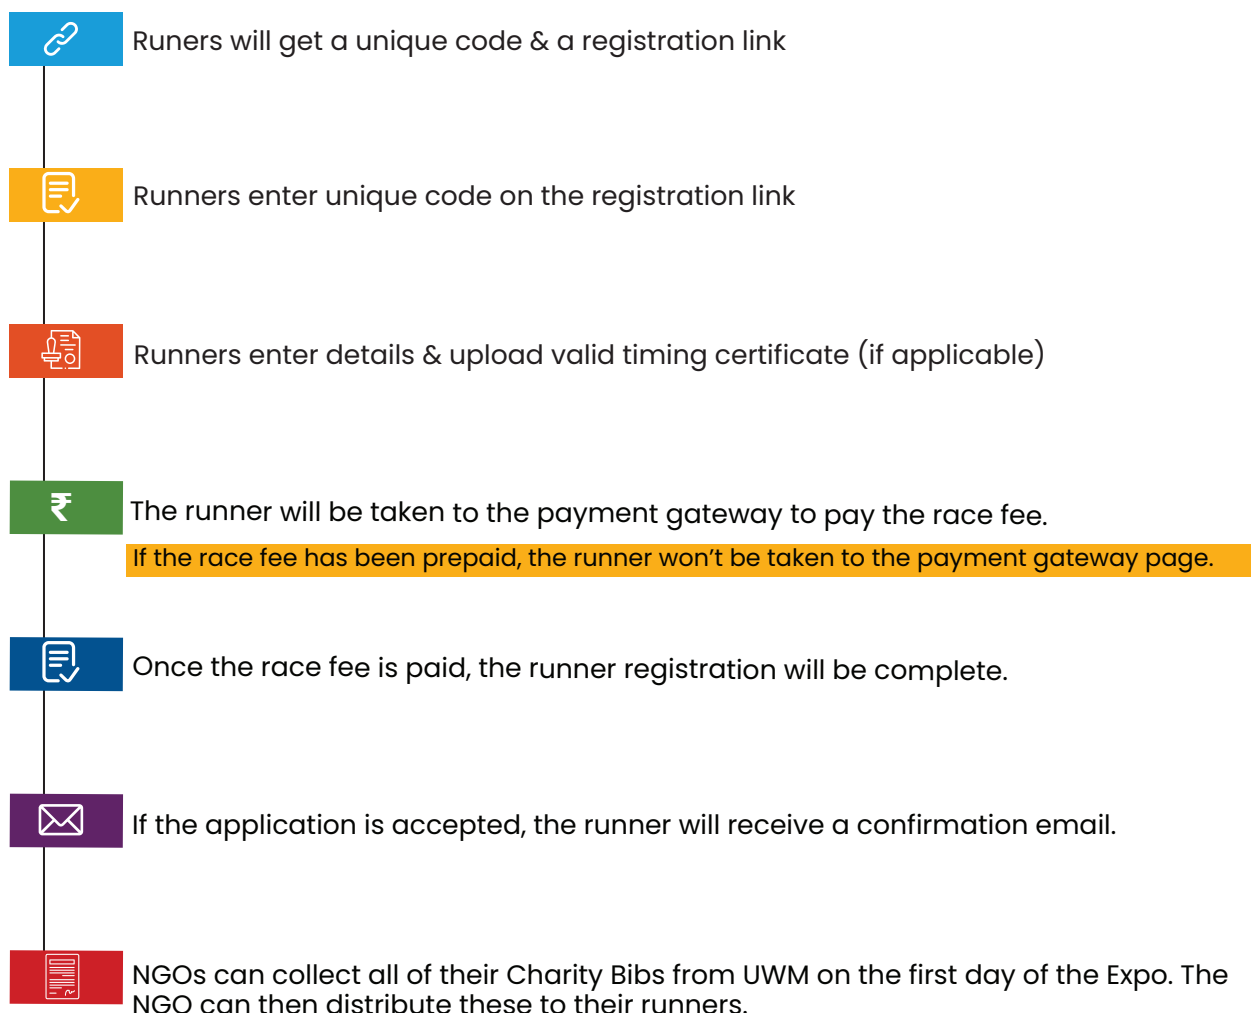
Runers will get a unique code & a registration link

Runners enter unique code on the registration link

Runners enter details & upload valid timing certificate (if applicable)

₹

The runner will be taken to the payment gateway to pay the race fee.

If the race fee has been prepaid, the runner won't be taken to the payment gateway page.

Once the race fee is paid, the runner registration will be complete.

If the application is accepted, the runner will receive a confirmation email.

NGOs can collect all of their Charity Bibs from UWM on the first day of the Expo. The NGO can then distribute these to their runners.